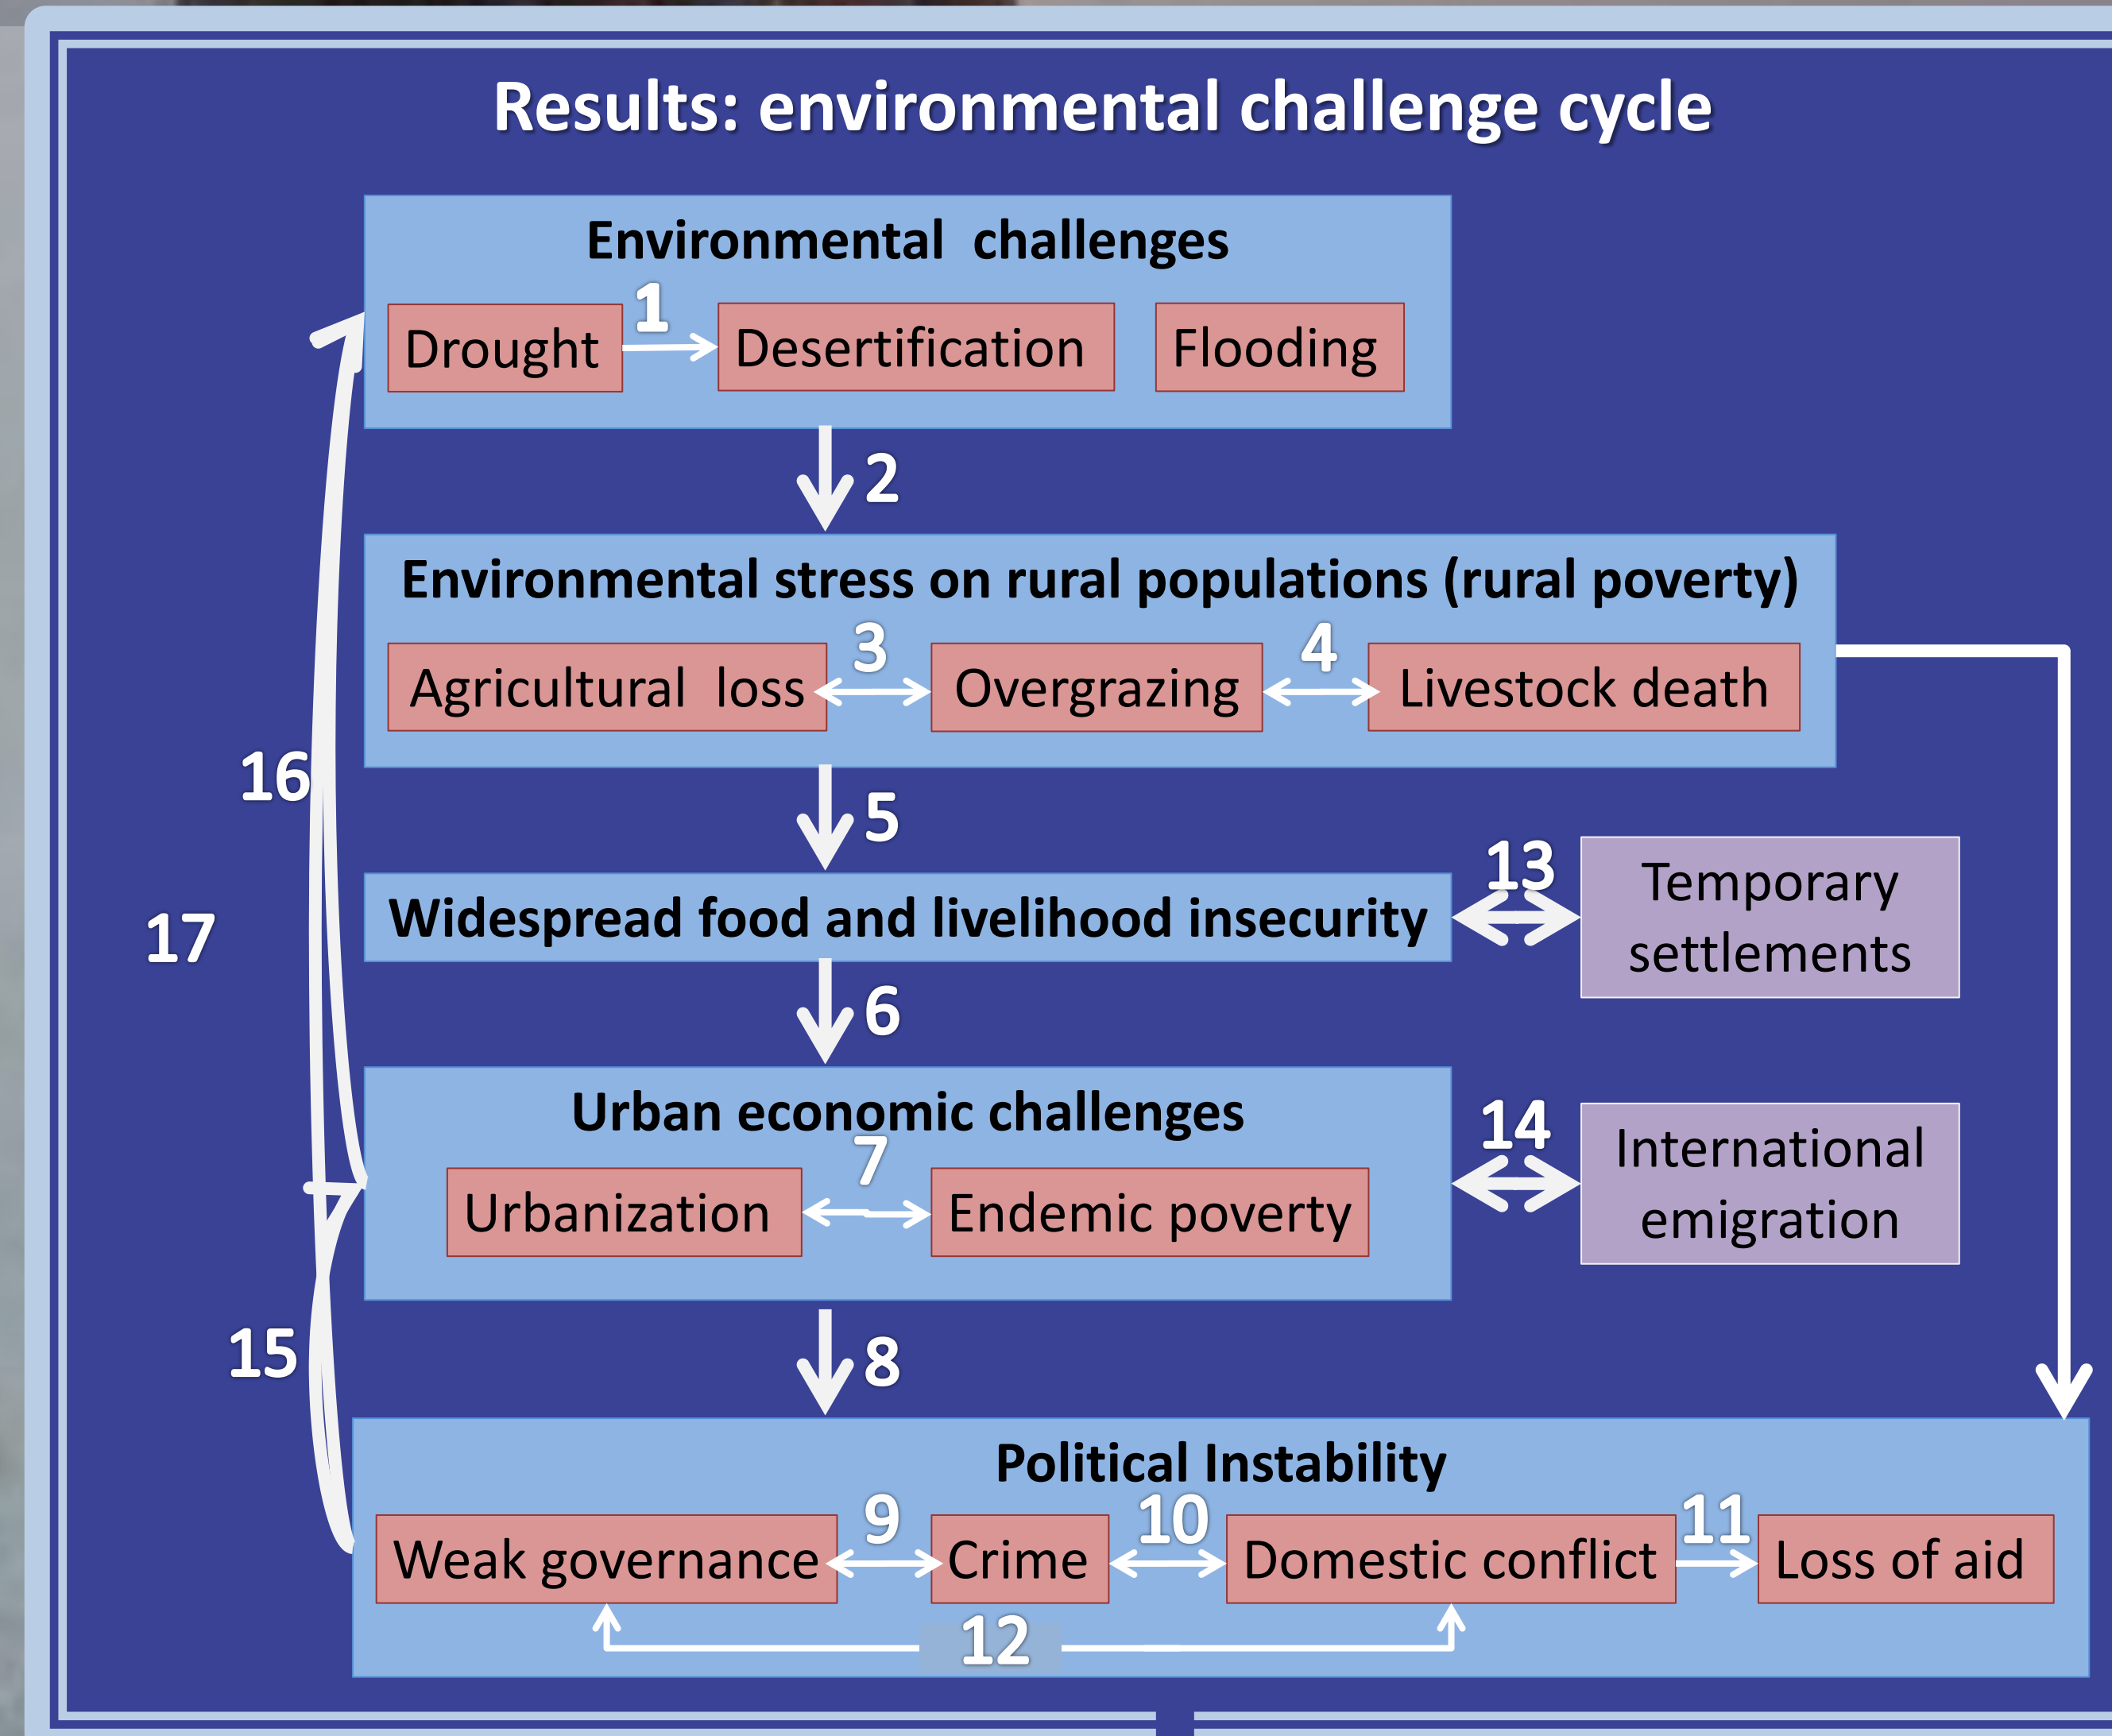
Results: environmental challenge cycle

Environmental challenges

Drought 1 Desertification Flooding

2

Environmental stress on rural populations (rural poverty)

Agricultural loss 3 Overgrazing 4 Livestock death

16

5

17

Widespread food and livelihood insecurity 13 Temporary settlements

6

Urban economic challenges

Urbanization 7 Endemic poverty

14 International emigration

15

8

Political Instability

Weak governance 9 Crime 10 Domestic conflict 11 Loss of aid

12